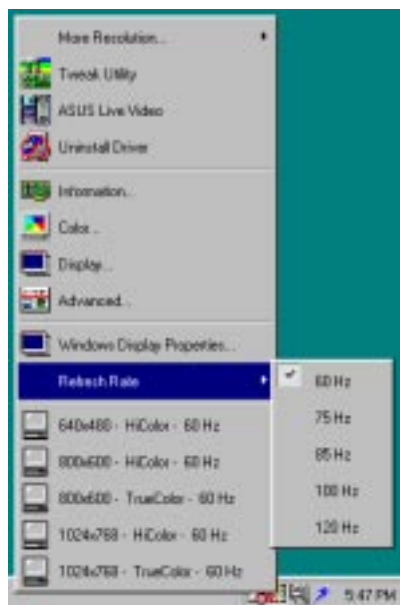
More Resolution...
Tweak Utility
ASUS Live Video
Uninstall Driver
Information...
Color...
Display...
Advanced...
Windows Display Properties...
Refresh Rate
640x480 - HiColor - 60 Hz
800x600 - HiColor - 60 Hz
800x600 - TrueColor - 60 Hz
1024x768 - HiColor - 60 Hz
1024x768 - TrueColor - 60 Hz

60 Hz
75 Hz
85 Hz
100 Hz
120 Hz

5:47 PM